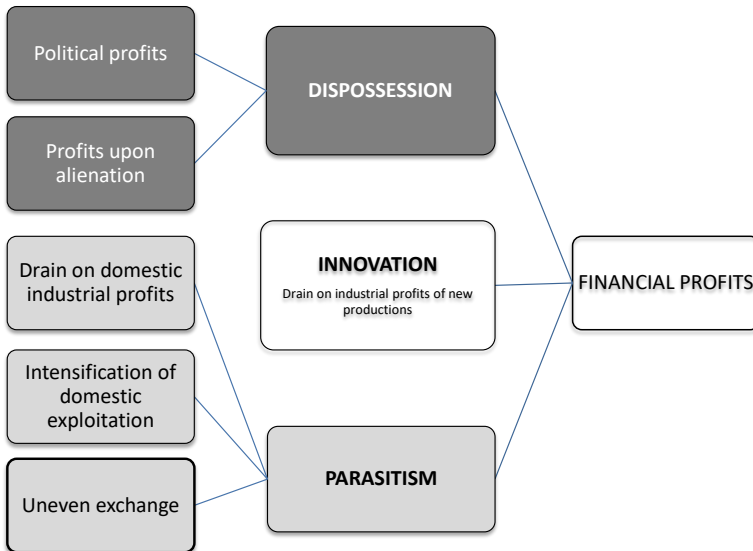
Political profits

Profits upon alienation

DISPOSSESSION

Drain on domestic industrial profits

INNOVATION

Drain on industrial profits of new productions

FINANCIAL PROFITS

Intensification of domestic exploitation

Uneven exchange

PARASITISM